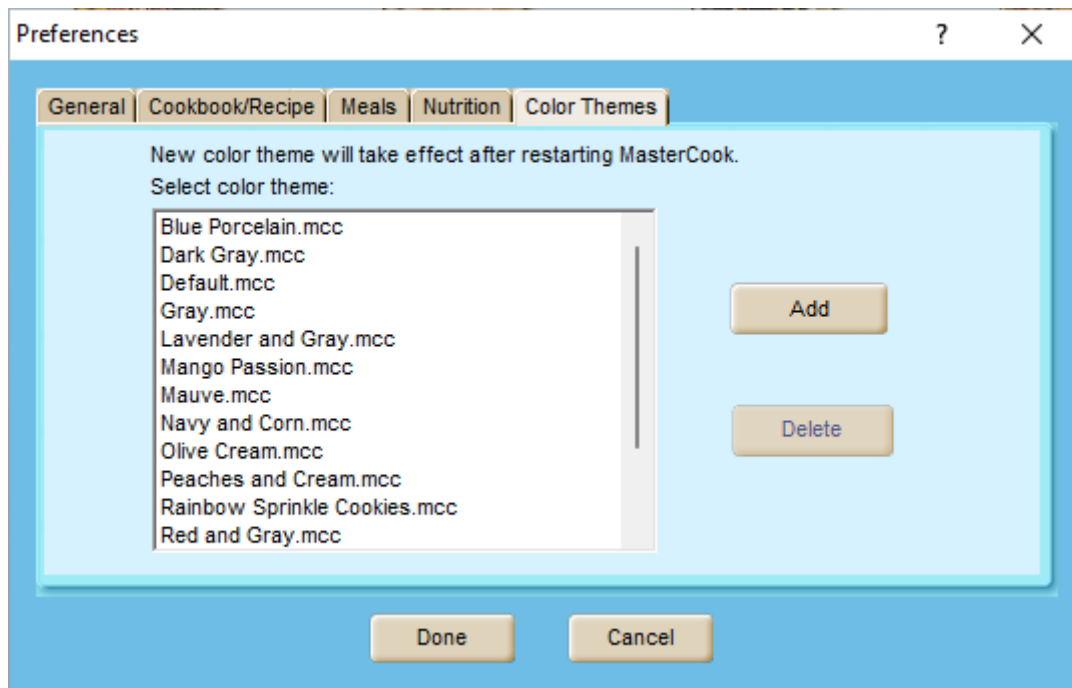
Preferences ? ×

General | Cookbook/Recipe | Meals | Nutrition | Color Themes

New color theme will take effect after restarting MasterCook.
Select color theme:

Blue Porcelain.mcc
Dark Gray.mcc
Default.mcc
Gray.mcc
Lavender and Gray.mcc
Mango Passion.mcc
Mauve.mcc
Navy and Corn.mcc
Olive Cream.mcc
Peaches and Cream.mcc
Rainbow Sprinkle Cookies.mcc
Red and Gray.mcc

Add

Delete

Done

Cancel